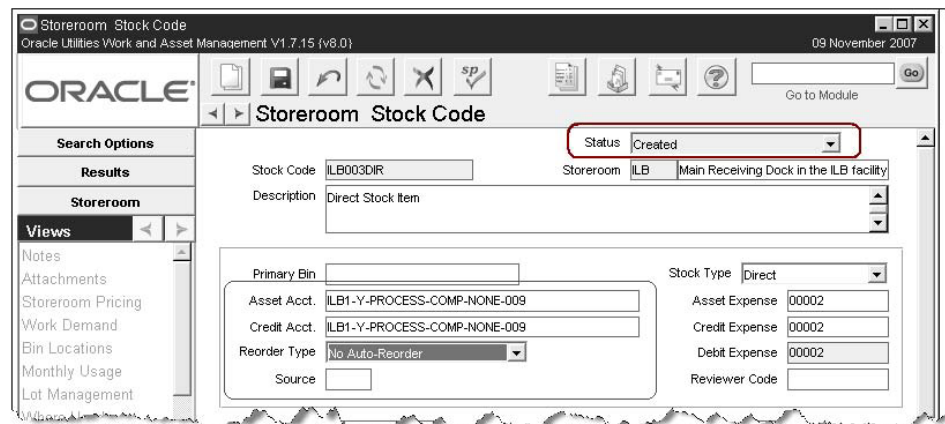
Storeroom Stock Code
Oracle Utilities Work and Asset Management V1.7.15 (v8.0)
09 November 2007

ORACLE

Go
Go to Module

Storeroom Stock Code

Search Options
Results
Storeroom
Views
Notes
Attachments
Storeroom Pricing
Work Demand
Bin Locations
Monthly Usage
Lot Management
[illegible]

Status Created
Stock Code ILB003DIR
Storeroom ILB Main Receiving Dock in the ILB facility
Description Direct Stock Item

Primary Bin
Stock Type Direct
Asset Acct. ILB1-Y-PROCESS-COMP-NONE-009
Asset Expense 00002
Credit Acct. ILB1-Y-PROCESS-COMP-NONE-009
Credit Expense 00002
Reorder Type No Auto-Reorder
Debit Expense 00002
Source
Reviewer Code